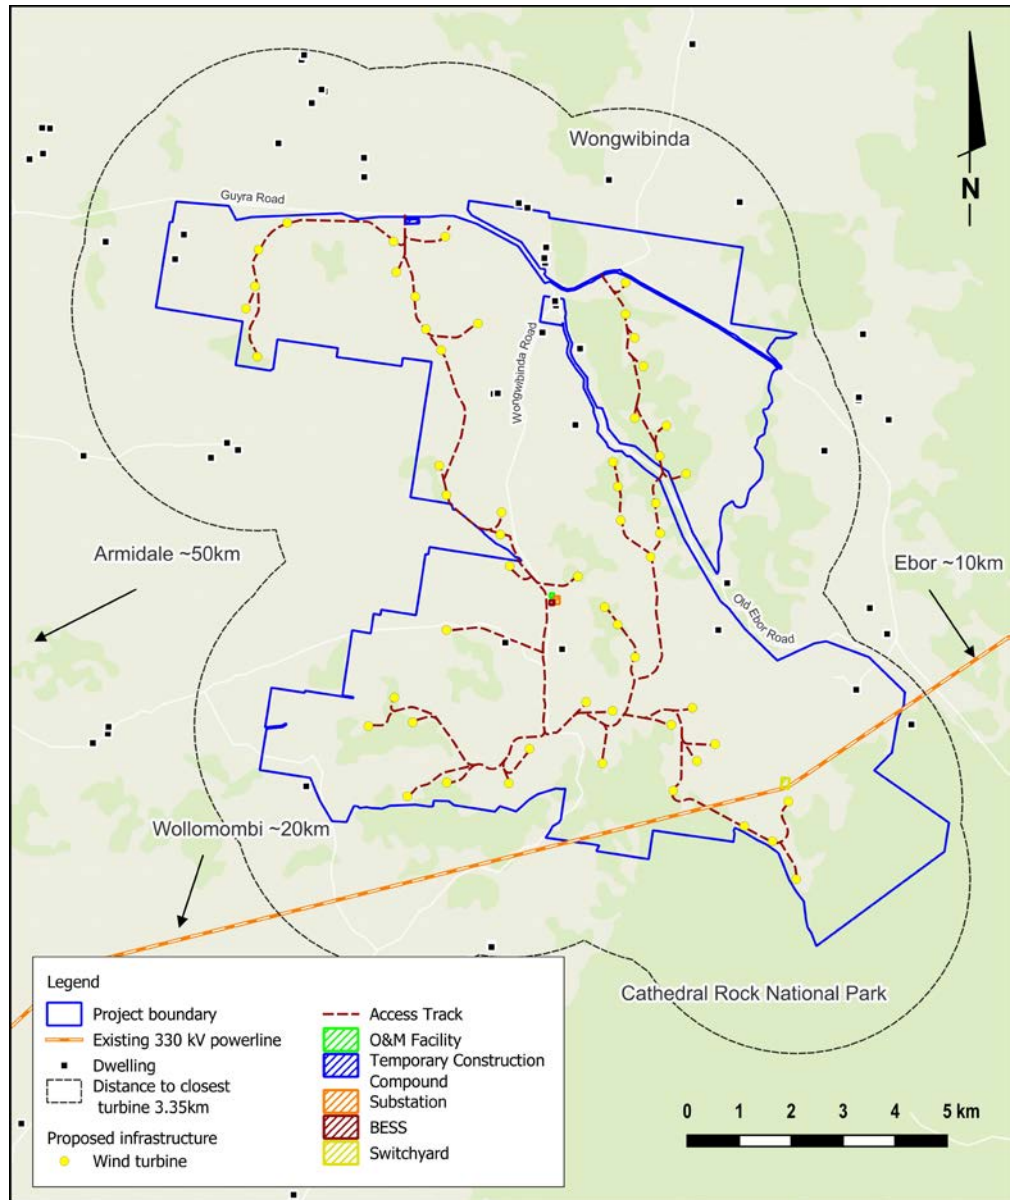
N

Wongwibinda

Guyra Road

Wongwibinda Road

Armidale ~50km

Ebor ~10km

Old Ebor Road

Wollomombi ~20km

Cathedral Rock National Park

Legend
Project boundary
Existing 330 kV powerline
Dwelling
Distance to closest turbine 3.35km
Proposed infrastructure
Wind turbine
Access Track
O&M Facility
Temporary Construction Compound
Substation
BESS
Switchyard

0 1 2 3 4 5 km